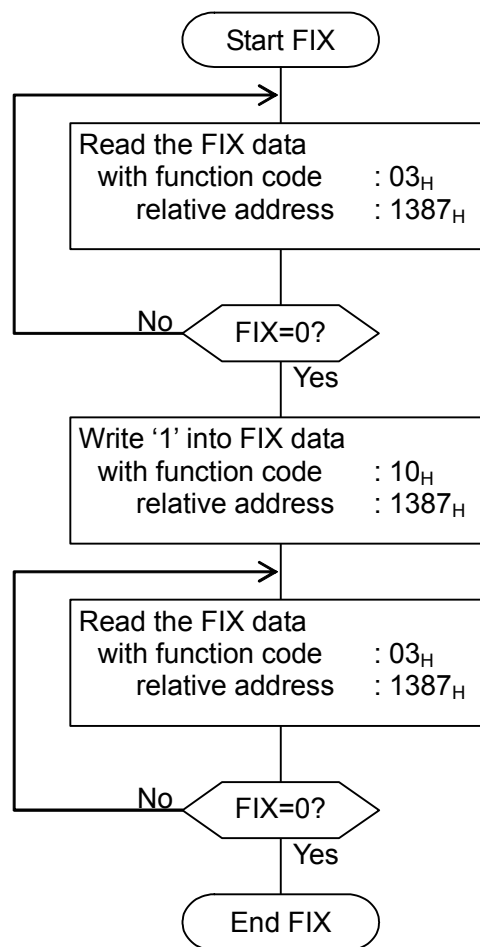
Start FIX

Read the FIX data
with function code : $03_H$
relative address : $1387_H$

No FIX=0?
Yes

Write ‘1’ into FIX data
with function code : $10_H$
relative address : $1387_H$

Read the FIX data
with function code : $03_H$
relative address : $1387_H$

No FIX=0?
Yes

End FIX